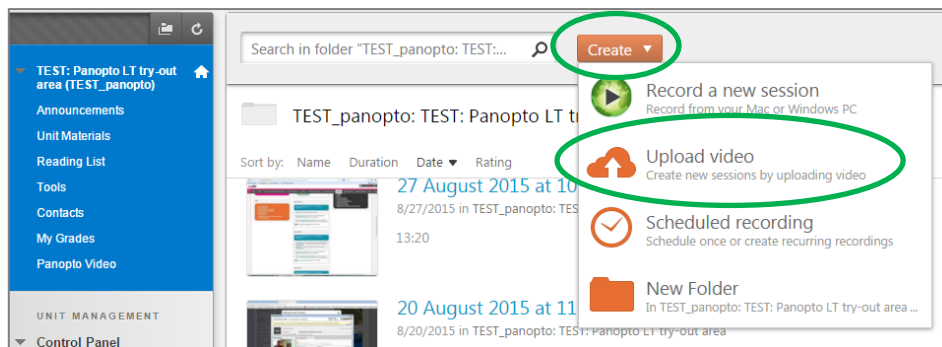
TEST: Panopto LT try-out area (TEST_panopto)

Announcements

Unit Materials

Reading List

Tools

Contacts

My Grades

Panopto Video

UNIT MANAGEMENT

Control Panel

Search in folder "TEST_panopto: TEST:...

Create

TEST_panopto: TEST: Panopto LT tr

Sort by: Name Duration Date Rating

27 August 2015 at 10
8/27/2015 in TEST_panopto: TES
13:20

20 August 2015 at 11
8/20/2015 in TEST_panopto: TEST: Panopto LT try-out area

Record a new session
Record from your Mac or Windows PC

Upload video
Create new sessions by uploading video

Scheduled recording
Schedule once or create recurring recordings

New Folder
In TEST_panopto: TEST: Panopto LT try-out area ...